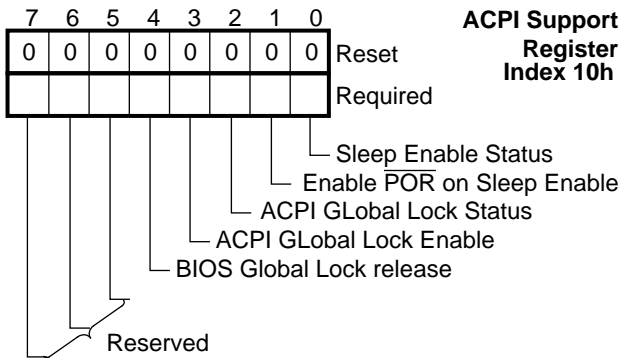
ACPI Support Register Index 10h

| 7 | 6 | 5 | 4 | 3 | 2 | 1 | 0 | |
|---|---|---|---|---|---|---|---|---|
| 0 | 0 | 0 | 0 | 0 | 0 | 0 | 0 | Reset |
| | | | | | | | | Required |

Sleep Enable Status
Enable $\overline{POR}$ on Sleep Enable
ACPI GLobal Lock Status
ACPI GLobal Lock Enable
BIOS Global Lock release
Reserved